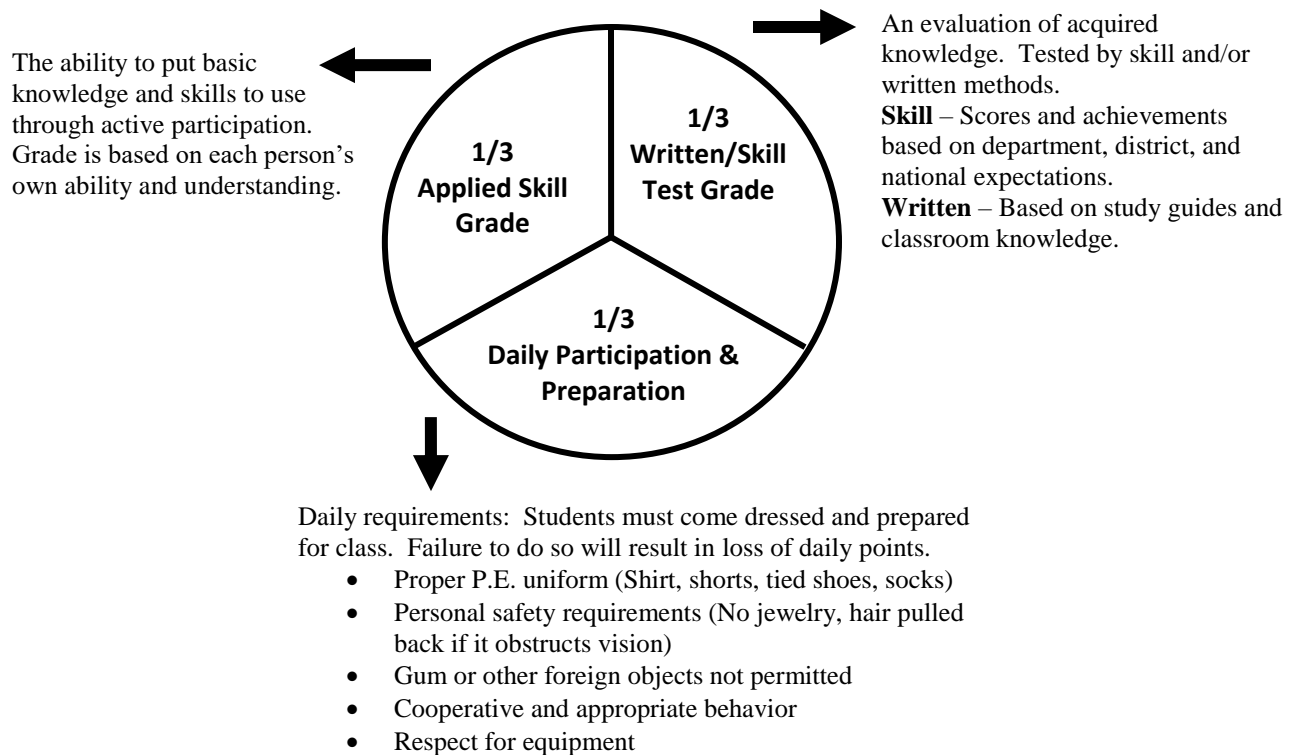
The ability to put basic knowledge and skills to use through active participation. Grade is based on each person's own ability and understanding.

1/3
Applied Skill Grade

1/3
Written/Skill Test Grade

An evaluation of acquired knowledge. Tested by skill and/or written methods.
**Skill** – Scores and achievements based on department, district, and national expectations.
**Written** – Based on study guides and classroom knowledge.

1/3
Daily Participation & Preparation

Daily requirements: Students must come dressed and prepared for class. Failure to do so will result in loss of daily points.
- Proper P.E. uniform (Shirt, shorts, tied shoes, socks)
- Personal safety requirements (No jewelry, hair pulled back if it obstructs vision)
- Gum or other foreign objects not permitted
- Cooperative and appropriate behavior
- Respect for equipment